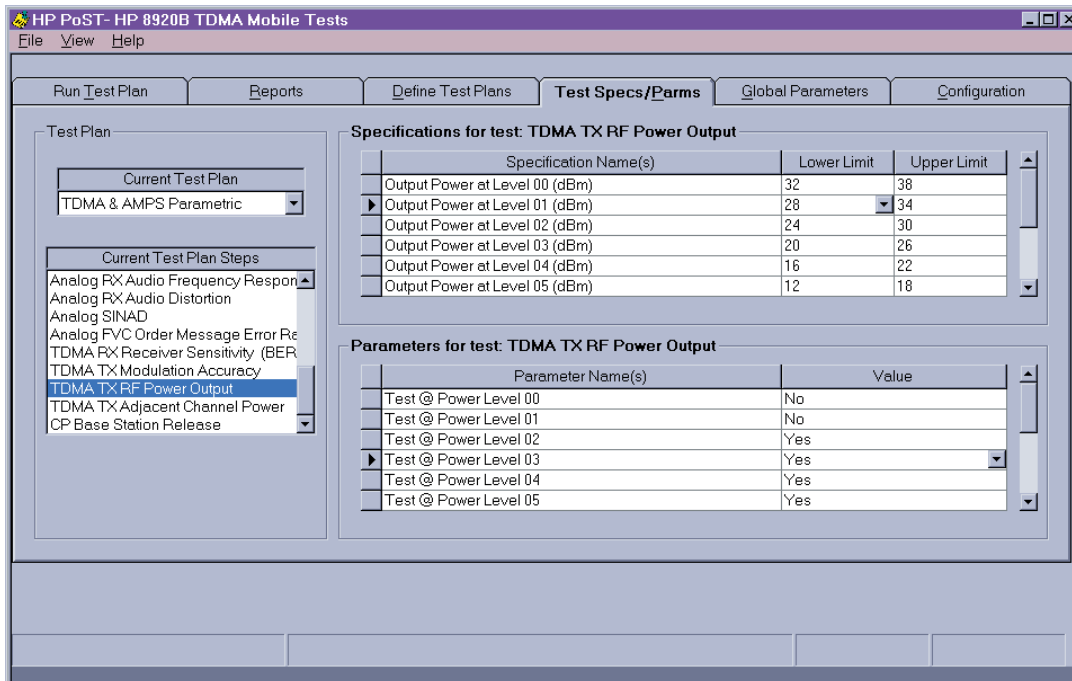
HP PoST- HP 8920B TDMA Mobile Tests

File View Help

Run Test Plan | Reports | Define Test Plans | Test Specs/Parms | Global Parameters | Configuration

Test Plan

Current Test Plan

TDMA & AMPS Parametric

Current Test Plan Steps

Analog RX Audio Frequency Respon
Analog RX Audio Distortion
Analog SINAD
Analog FVC Order Message Error Ra
TDMA RX Receiver Sensitivity (BER
TDMA TX Modulation Accuracy
TDMA TX RF Power Output
TDMA TX Adjacent Channel Power
CP Base Station Release

Specifications for test: TDMA TX RF Power Output

| Specification Name(s) | Lower Limit | Upper Limit |
|---|---|---|
| Output Power at Level 00 (dBm) | 32 | 38 |
| Output Power at Level 01 (dBm) | 28 | 34 |
| Output Power at Level 02 (dBm) | 24 | 30 |
| Output Power at Level 03 (dBm) | 20 | 26 |
| Output Power at Level 04 (dBm) | 16 | 22 |
| Output Power at Level 05 (dBm) | 12 | 18 |

Parameters for test: TDMA TX RF Power Output

| Parameter Name(s) | Value |
|---|---|
| Test @ Power Level 00 | No |
| Test @ Power Level 01 | No |
| Test @ Power Level 02 | Yes |
| Test @ Power Level 03 | Yes |
| Test @ Power Level 04 | Yes |
| Test @ Power Level 05 | Yes |